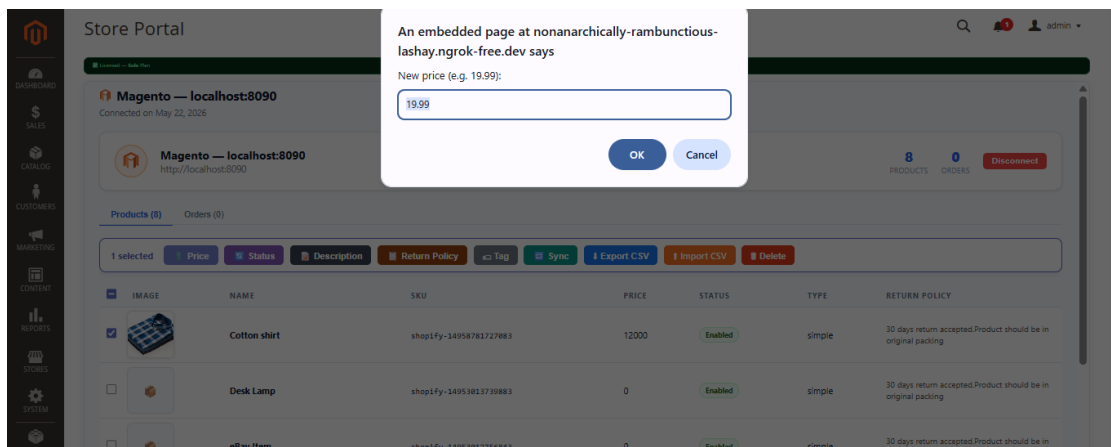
DASHBOARD
SALES
CATALOG
CUSTOMERS
MARKETING
CONTENT
REPORTS
STORES
SYSTEM

Store Portal

admin

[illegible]

Magento — localhost:8090
Connected on May 22, 2026

Magento — localhost:8090
http://localhost:8090

8 PRODUCTS
0 ORDERS
Disconnect

Products (8) Orders (0)

1 selected | Price | Status | Description | Return Policy | Tag | Sync | Export CSV | Import CSV | Delete

| | IMAGE | NAME | SKU | PRICE | STATUS | TYPE | RETURN POLICY |
|---|---|---|---|---|---|---|---|
| ☑ | | Cotton shirt | shopify-14958781727083 | 12000 | Enabled | simple | 30 days return accepted.Product should be in original packing |
| ☐ | | Desk Lamp | shopify-14953013739883 | 0 | Enabled | simple | 30 days return accepted.Product should be in original packing |
| ☐ | | eBay Item | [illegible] | 0 | Enabled | simple | 30 days return accepted.Product should be in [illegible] |

An embedded page at nonanarchically-rambunctious-lashay.ngrok-free.dev says
New price (e.g. 19.99):
19.99
OK Cancel